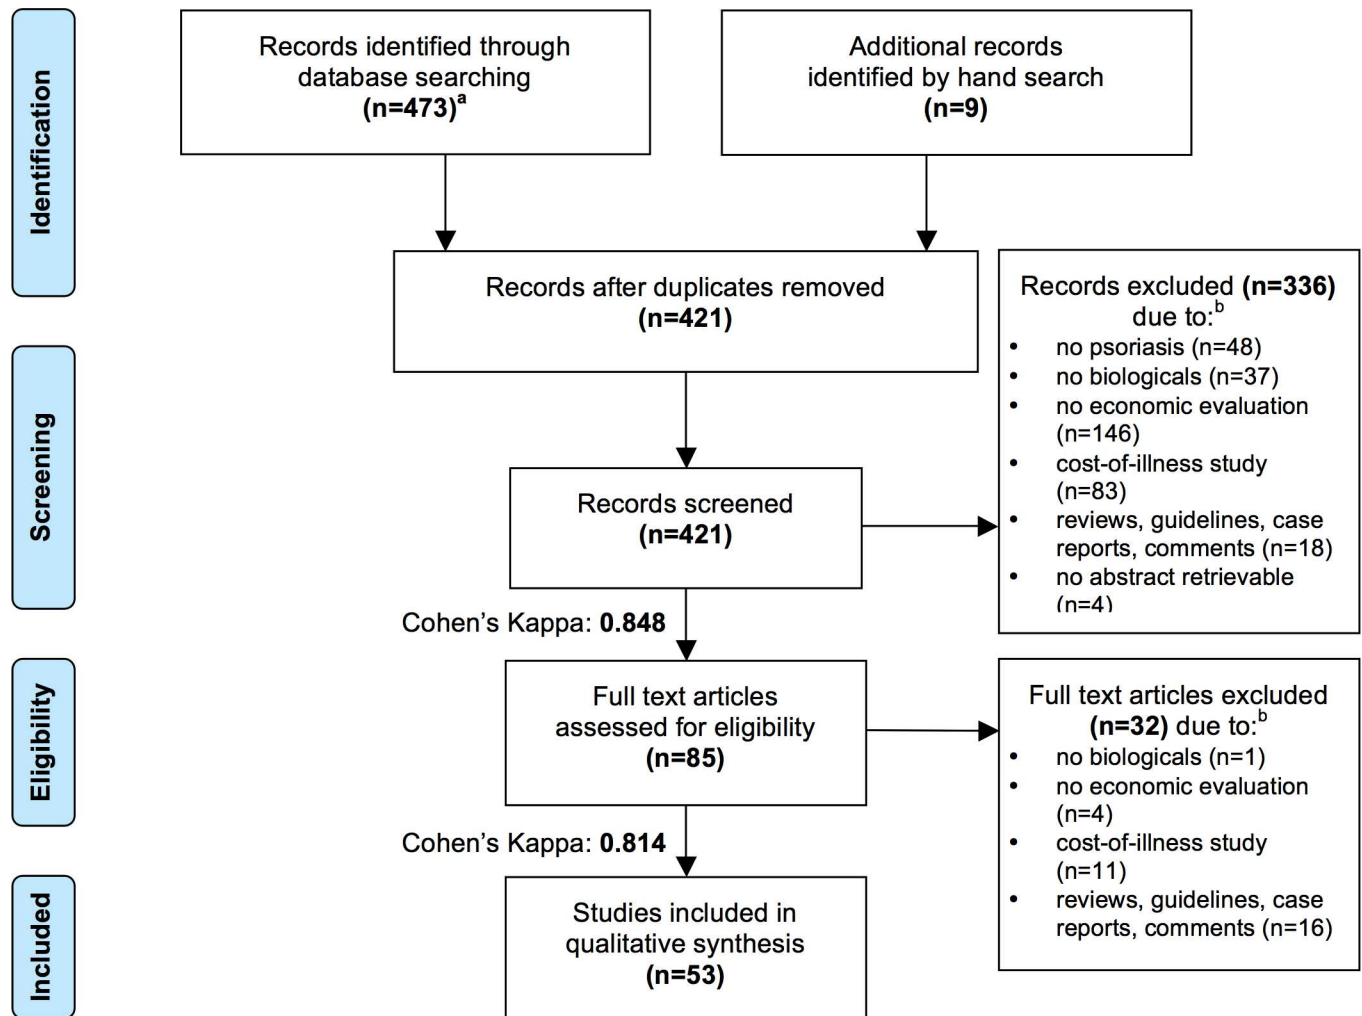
Identification

Records identified through database searching (n=473)$^{a}$

Additional records identified by hand search (n=9)

Records after duplicates removed (n=421)

Records excluded (n=336) due to:$^{b}$
- no psoriasis (n=48)
- no biologicals (n=37)
- no economic evaluation (n=146)
- cost-of-illness study (n=83)
- reviews, guidelines, case reports, comments (n=18)
- no abstract retrievable (n=4)

Screening

Records screened (n=421)

Cohen's Kappa: 0.848

Eligibility

Full text articles assessed for eligibility (n=85)

Full text articles excluded (n=32) due to:$^{b}$
- no biologicals (n=1)
- no economic evaluation (n=4)
- cost-of-illness study (n=11)
- reviews, guidelines, case reports, comments (n=16)

Cohen's Kappa: 0.814

Included

Studies included in qualitative synthesis (n=53)